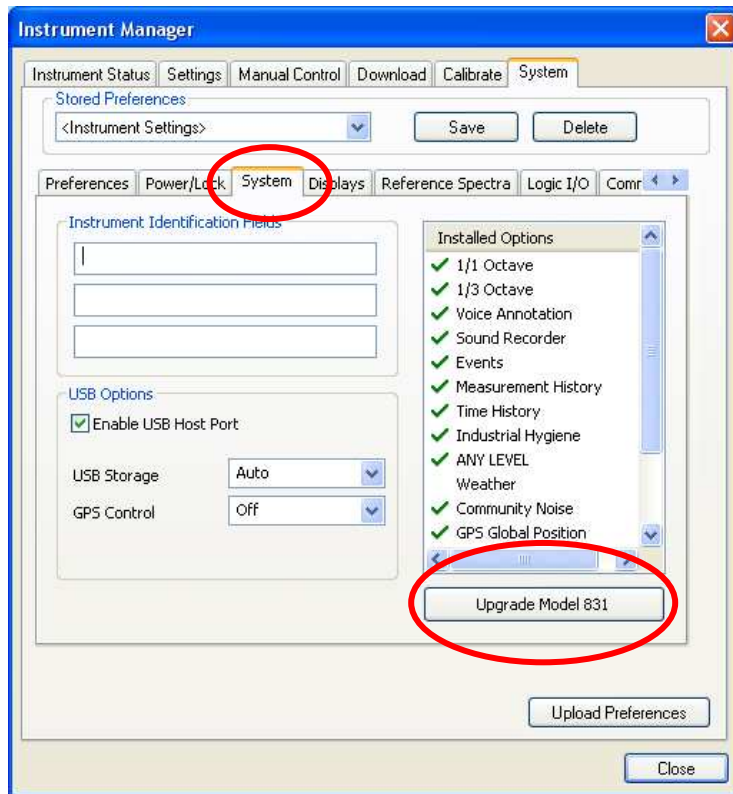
Instrument Manager

Instrument Status | Settings | Manual Control | Download | Calibrate | System

Stored Preferences

<Instrument Settings>

Save

Delete

Preferences | Power/Lock | System | Displays | Reference Spectra | Logic I/O | Comr

Instrument Identification Fields

USB Options

Enable USB Host Port

USB Storage

Auto

GPS Control

Off

Installed Options

1/1 Octave

1/3 Octave

Voice Annotation

Sound Recorder

Events

Measurement History

Time History

Industrial Hygiene

ANY LEVEL

Weather

Community Noise

GPS Global Position

Upgrade Model 831

Upload Preferences

Close